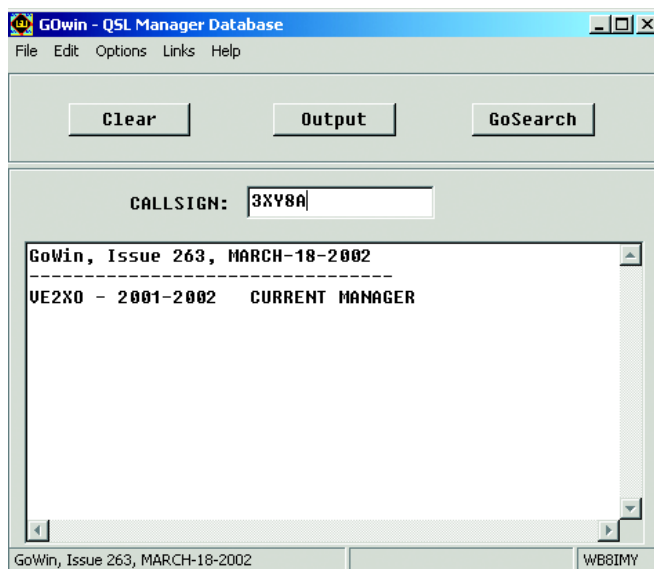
GOwin - QSL Manager Database

File Edit Options Links Help

Clear

Output

GoSearch

CALLSIGN: 3XY8A

GoWin, Issue 263, MARCH-18-2002
---------------------------------
VE2XO - 2001-2002 CURRENT MANAGER

GoWin, Issue 263, MARCH-18-2002

WB8IMY